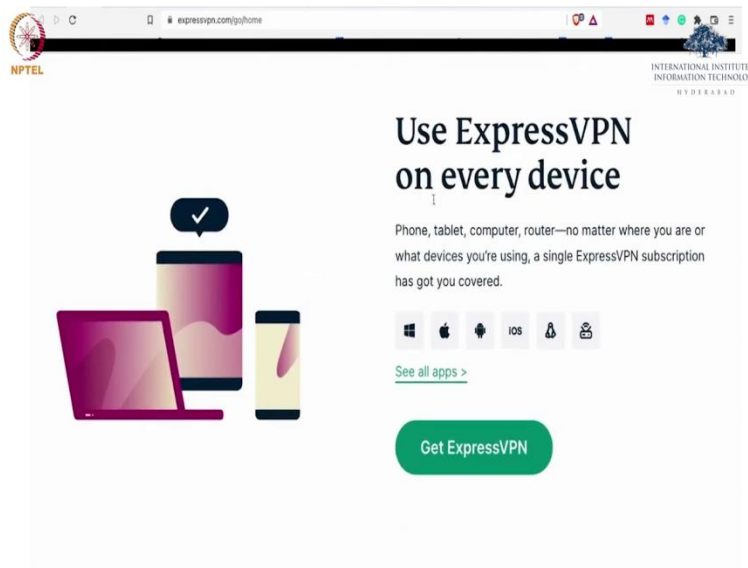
expressvpn.com/go/home

NPTEL

INTERNATIONAL INSTITUTE
INFORMATION TECHNOLO
HYDERABAD

Use ExpressVPN on every device

Phone, tablet, computer, router—no matter where you are or what devices you're using, a single ExpressVPN subscription has got you covered.

iOS

See all apps >

Get ExpressVPN